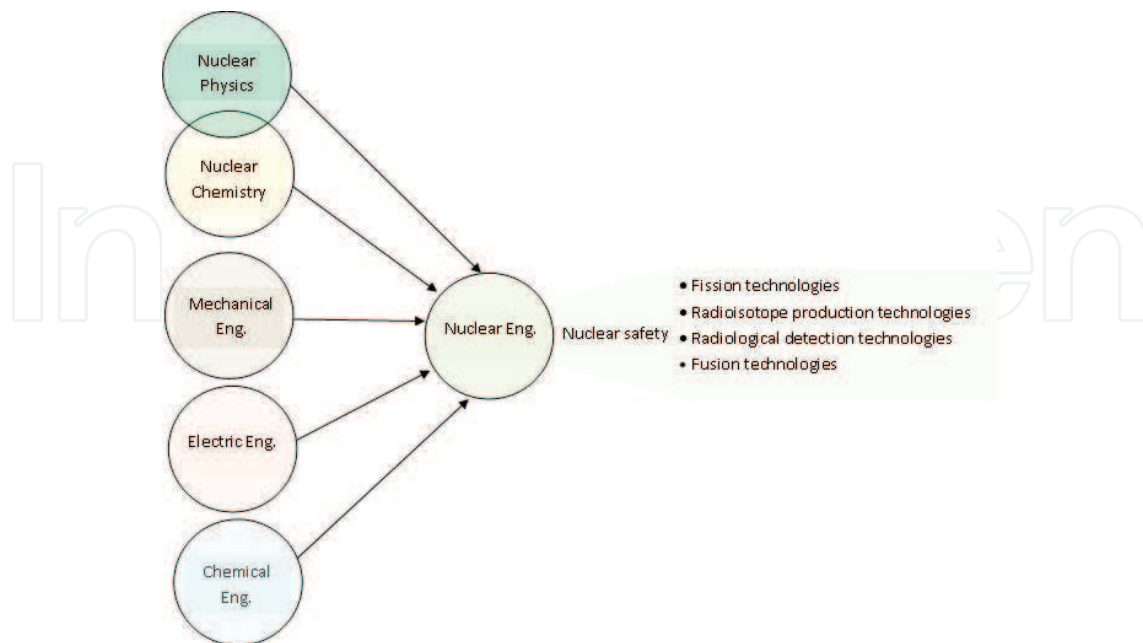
Nuclear Physics

Nuclear Chemistry

Mechanical Eng.

Electric Eng.

Chemical Eng.

Nuclear Eng.

Nuclear safety

• Fission technologies
• Radioisotope production technologies
• Radiological detection technologies
• Fusion technologies